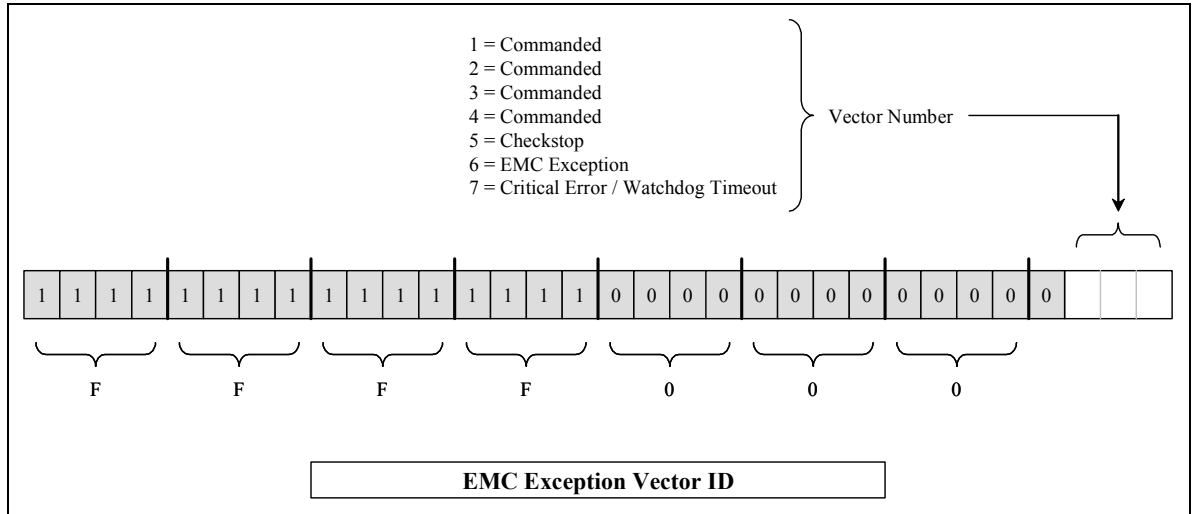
1 = Commanded
2 = Commanded
3 = Commanded
4 = Commanded
5 = Checkstop
6 = EMC Exception
7 = Critical Error / Watchdog Timeout

Vector Number

| 1 | 1 | 1 | 1 | 1 | 1 | 1 | 1 | 1 | 1 | 1 | 1 | 1 | 1 | 1 | 1 | 0 | 0 | 0 | 0 | 0 | 0 | 0 | 0 | 0 | 0 | 0 | 0 | 0 | | | |
|---|---|---|---|---|---|---|---|---|---|---|---|---|---|---|---|---|---|---|---|---|---|---|---|---|---|---|---|---|---|---|---|

F F F F 0 0 0

EMC Exception Vector ID